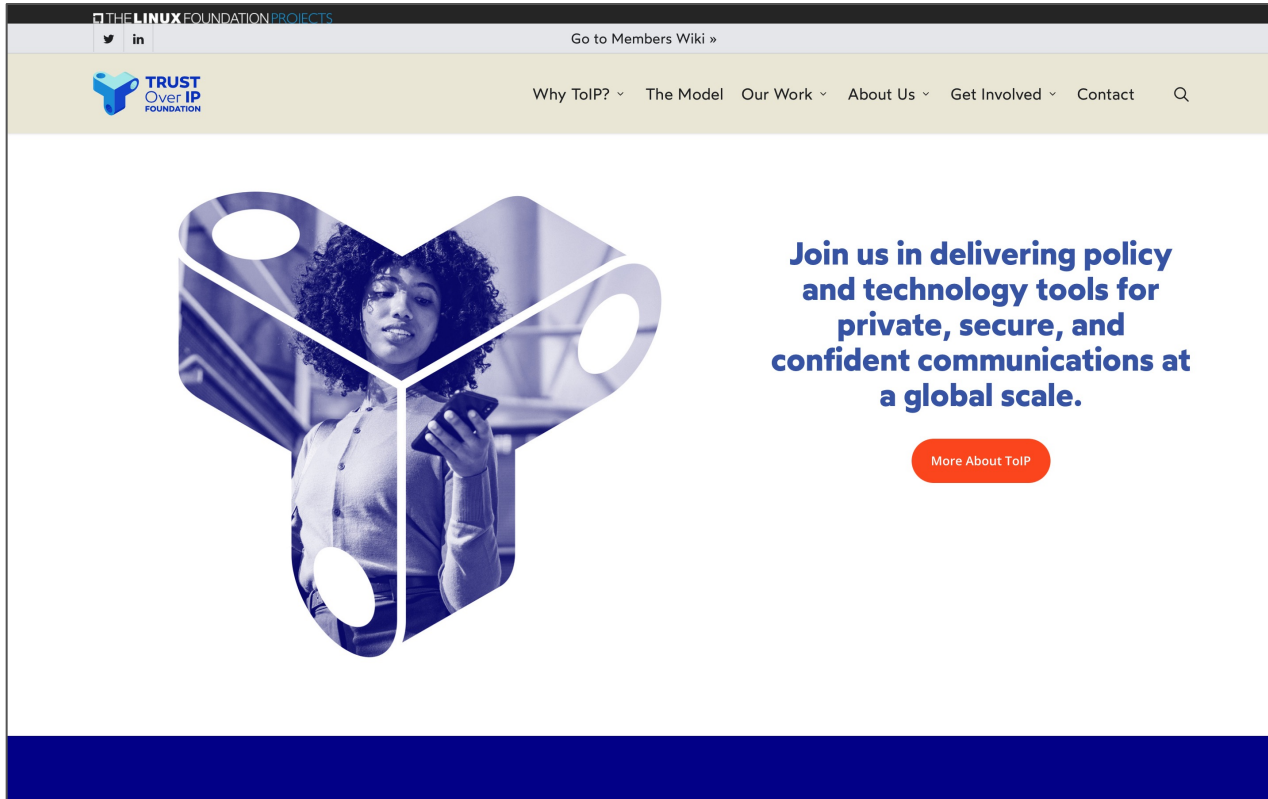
THE LINUX FOUNDATION PROJECTS

in

Go to Members Wiki »

TRUST Over IP FOUNDATION

Why ToIP? The Model Our Work About Us Get Involved Contact

Join us in delivering policy and technology tools for private, secure, and confident communications at a global scale.

More About ToIP